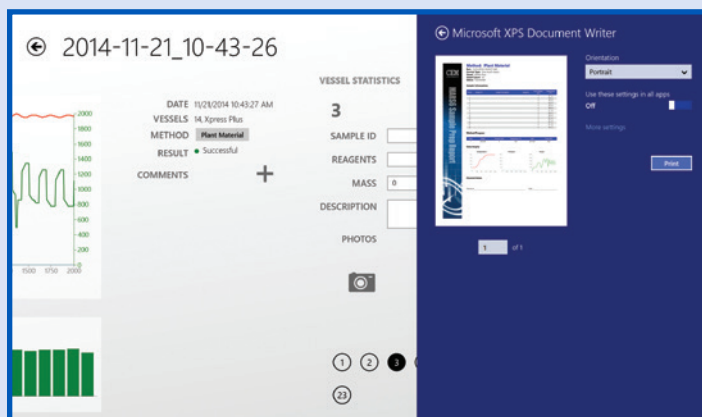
2014-11-21_10-43-26

2000
1800
1600
1400
1200
1000
800
600
400
200
0
1500 1750 2000

DATE 11/21/2014 10:43:27 AM
VESSELS 14, Xpress Plus
METHOD Plant Material
RESULT Successful
COMMENTS

VESSEL STATISTICS
3
SAMPLE ID
REAGENTS
MASS 0
DESCRIPTION
PHOTOS

1 2 3
23

Microsoft XPS Document Writer

Orientation
Portrait
Use these settings in all apps
Off
More settings
Print

1 of 1